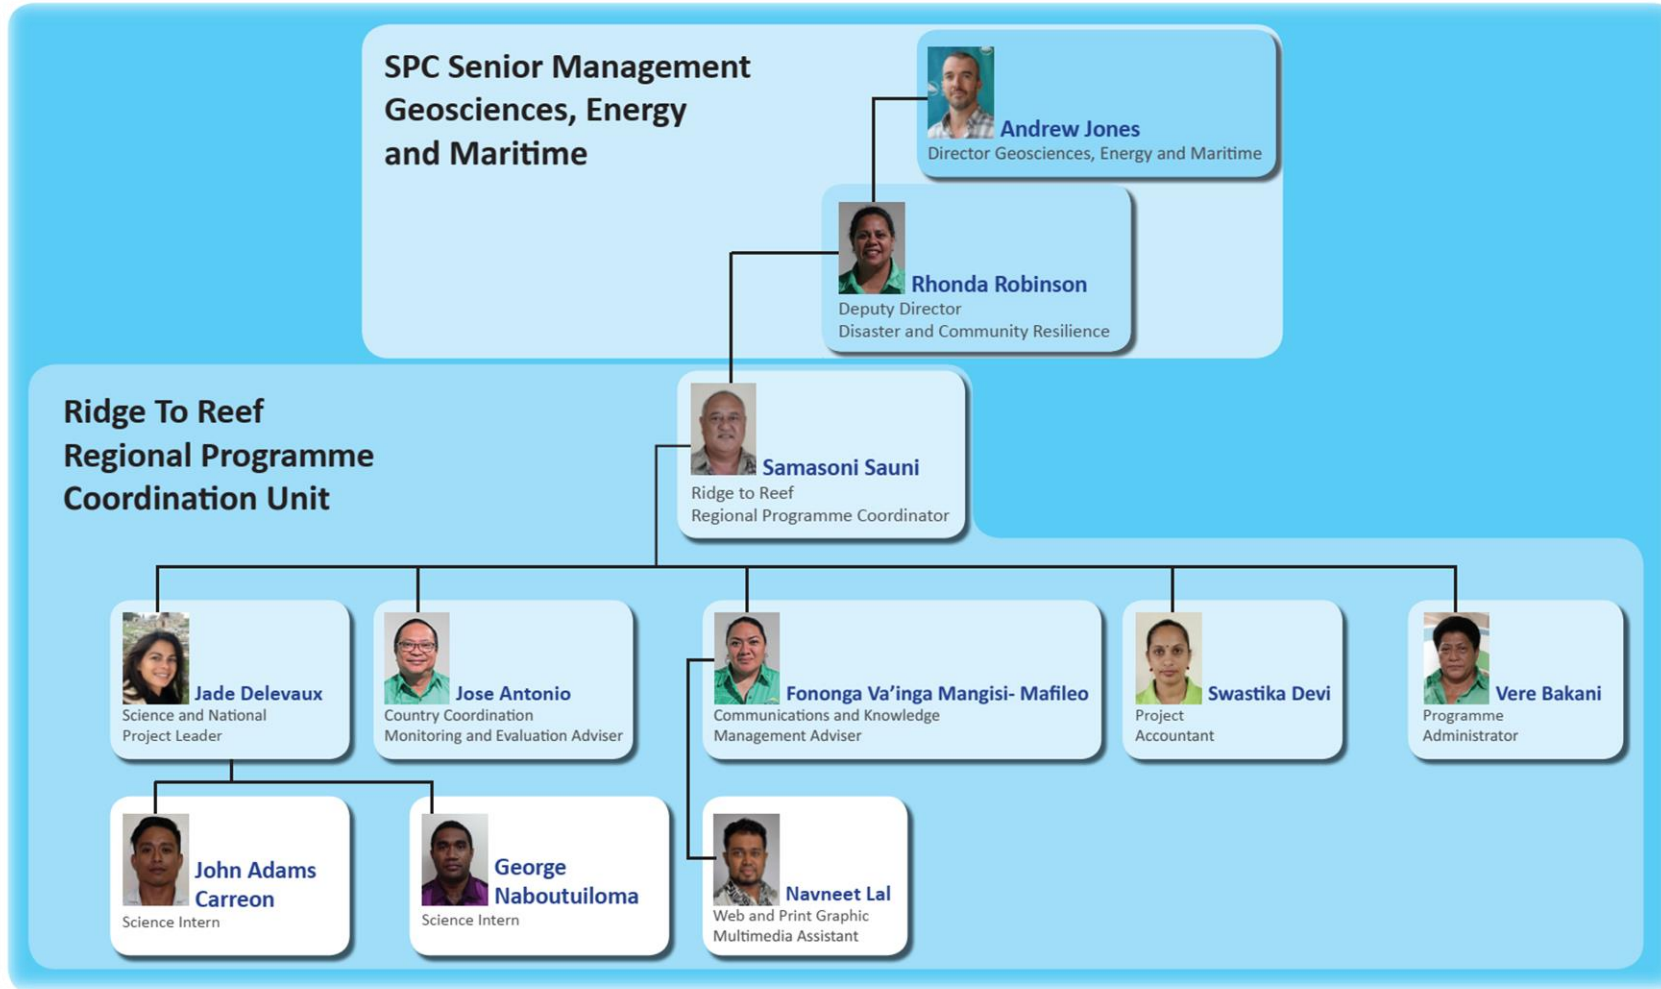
SPC Senior Management Geosciences, Energy and Maritime

Andrew Jones
Director Geosciences, Energy and Maritime

Rhonda Robinson
Deputy Director
Disaster and Community Resilience

Ridge To Reef Regional Programme Coordination Unit

Samasoni Sauni
Ridge to Reef
Regional Programme Coordinator

Jade Delevaux
Science and National Project Leader

Jose Antonio
Country Coordination Monitoring and Evaluation Adviser

Fononga Va'inga Mangisi- Mafileo
Communications and Knowledge Management Adviser

Swastika Devi
Project Accountant

Vere Bakani
Programme Administrator

John Adams Carreon
Science Intern

George Naboutuiloma
Science Intern

Navneet Lal
Web and Print Graphic Multimedia Assistant